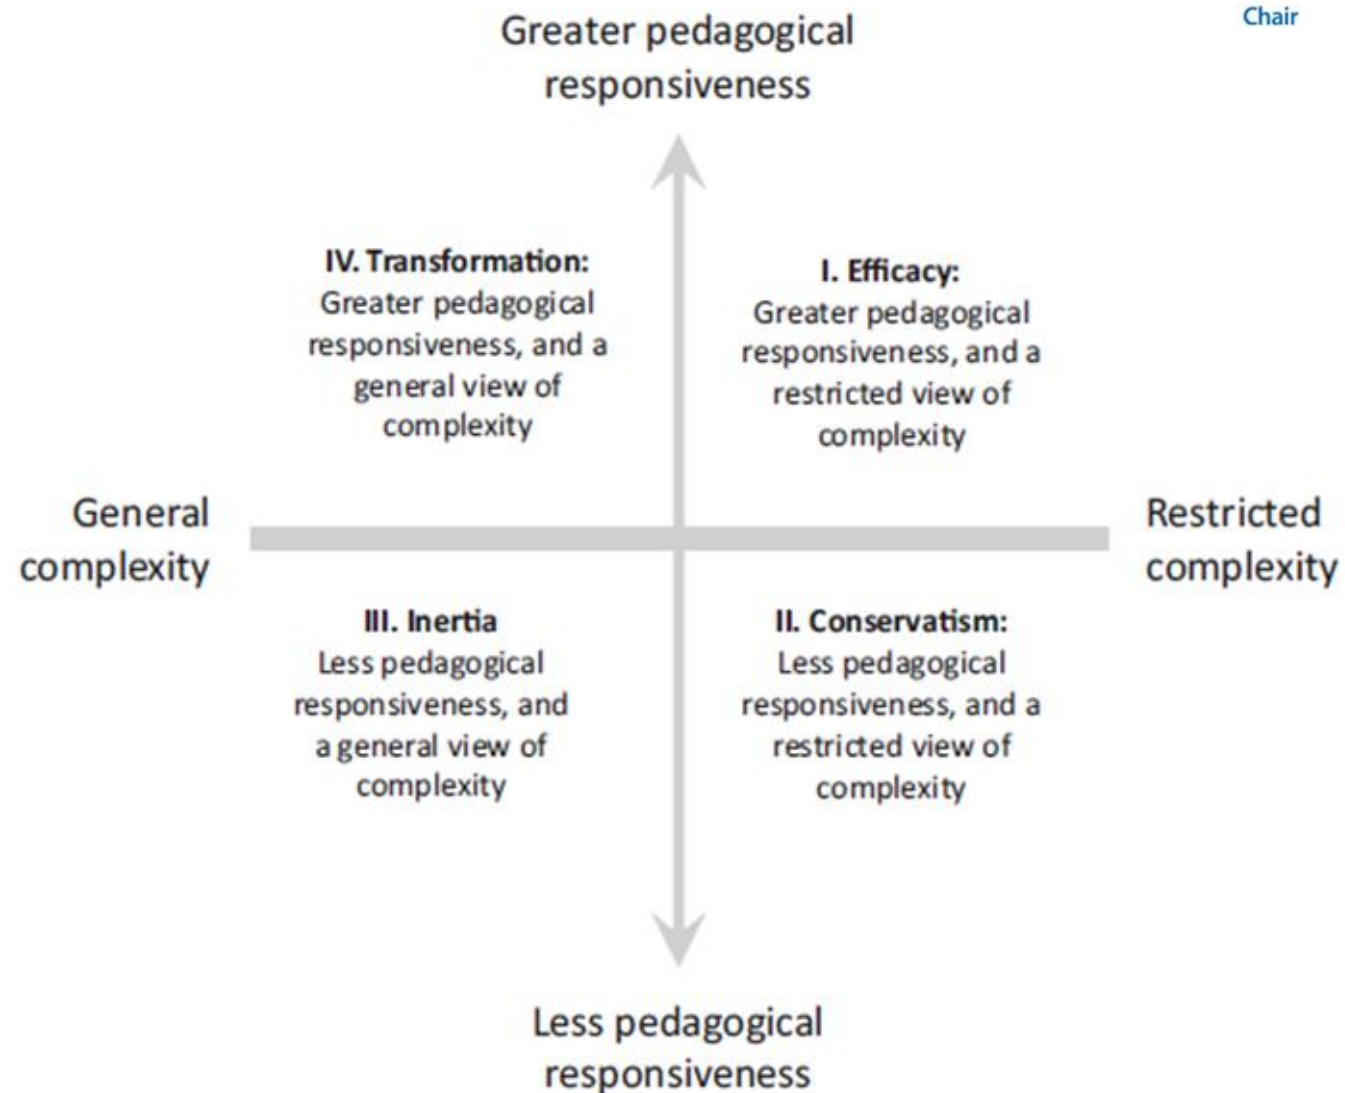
Chair

Greater pedagogical responsiveness

IV. Transformation:
Greater pedagogical responsiveness, and a general view of complexity

I. Efficacy:
Greater pedagogical responsiveness, and a restricted view of complexity

General complexity

Restricted complexity

III. Inertia
Less pedagogical responsiveness, and a general view of complexity

II. Conservatism:
Less pedagogical responsiveness, and a restricted view of complexity

Less pedagogical responsiveness